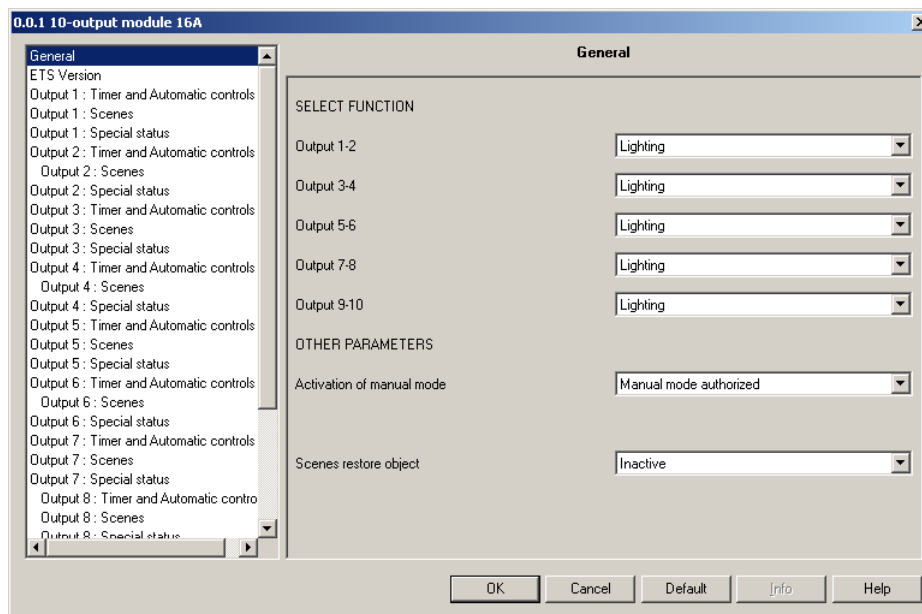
0.0.1 10-output module 16A

General
ETS Version
Output 1 : Timer and Automatic controls
Output 1 : Scenes
Output 1 : Special status
Output 2 : Timer and Automatic controls
Output 2 : Scenes
Output 2 : Special status
Output 3 : Timer and Automatic controls
Output 3 : Scenes
Output 3 : Special status
Output 4 : Timer and Automatic controls
Output 4 : Scenes
Output 4 : Special status
Output 5 : Timer and Automatic controls
Output 5 : Scenes
Output 5 : Special status
Output 6 : Timer and Automatic controls
Output 6 : Scenes
Output 6 : Special status
Output 7 : Timer and Automatic controls
Output 7 : Scenes
Output 7 : Special status
Output 8 : Timer and Automatic contro
Output 8 : Scenes
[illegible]

General

SELECT FUNCTION

Output 1-2 Lighting

Output 3-4 Lighting

Output 5-6 Lighting

Output 7-8 Lighting

Output 9-10 Lighting

OTHER PARAMETERS

Activation of manual mode Manual mode authorized

Scenes restore object Inactive

OK Cancel Default Info Help